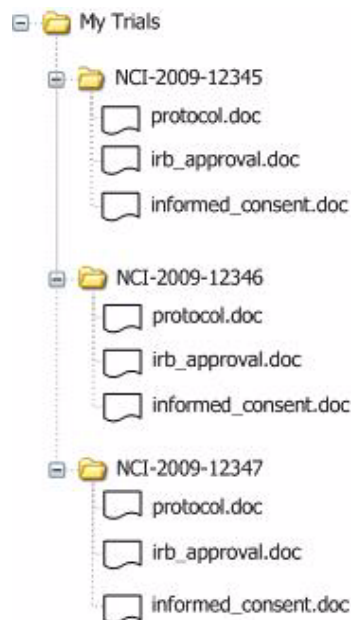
My Trials

NCI-2009-12345

protocol.doc

irb_approval.doc

informed_consent.doc

NCI-2009-12346

protocol.doc

irb_approval.doc

informed_consent.doc

NCI-2009-12347

protocol.doc

irb_approval.doc

informed_consent.doc